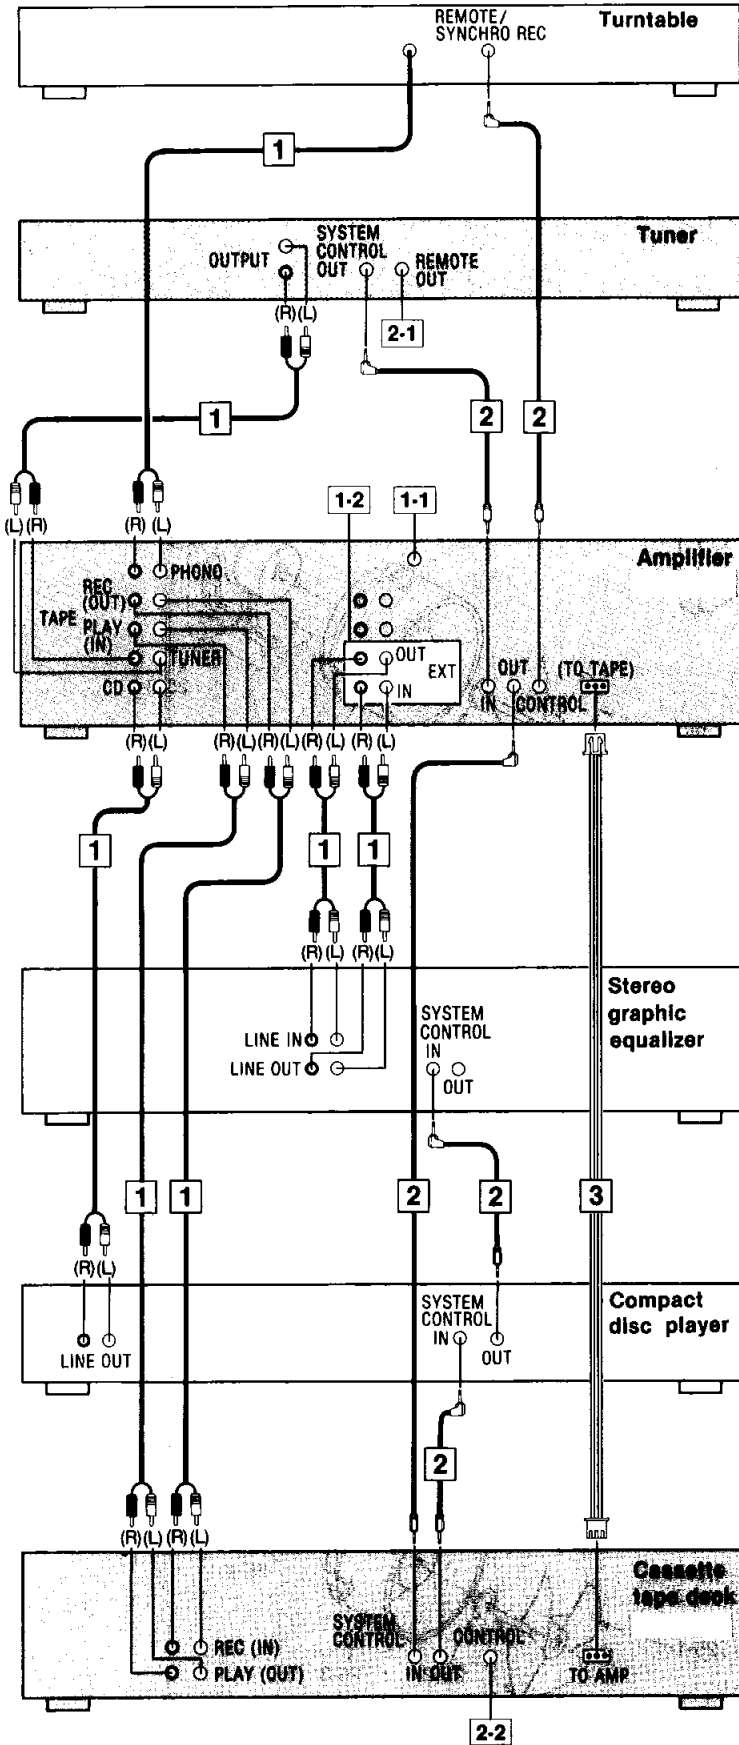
REMOTE/ SYNCHRO REC

Turntable

1

Tuner

SYSTEM CONTROL OUT

OUTPUT

REMOTE OUT

(R) (L)

2-1

1

2

2

(L) (R)

(R) (L)

1-2

1-1

Amplifier

PHONO

REC (OUT)

TAPE PLAY (IN)

TUNER

CD

OUT

EXT

IN

IN

OUT

CONTROL

(TO TAPE)

(R) (L)

(R) (L) (R) (L)

(R) (L)

(R) (L)

1

1

1

(R) (L)

(R) (L)

Stereo graphic equalizer

LINE IN

LINE OUT

SYSTEM CONTROL IN

OUT

1

1

2

2

3

(R) (L)

Compact disc player

LINE OUT

SYSTEM CONTROL IN

OUT

2

(R) (L) (R) (L)

Cassette tape deck

REC (IN)

PLAY (OUT)

SYSTEM CONTROL

IN OUT

CONTROL

TO AMP

2-2